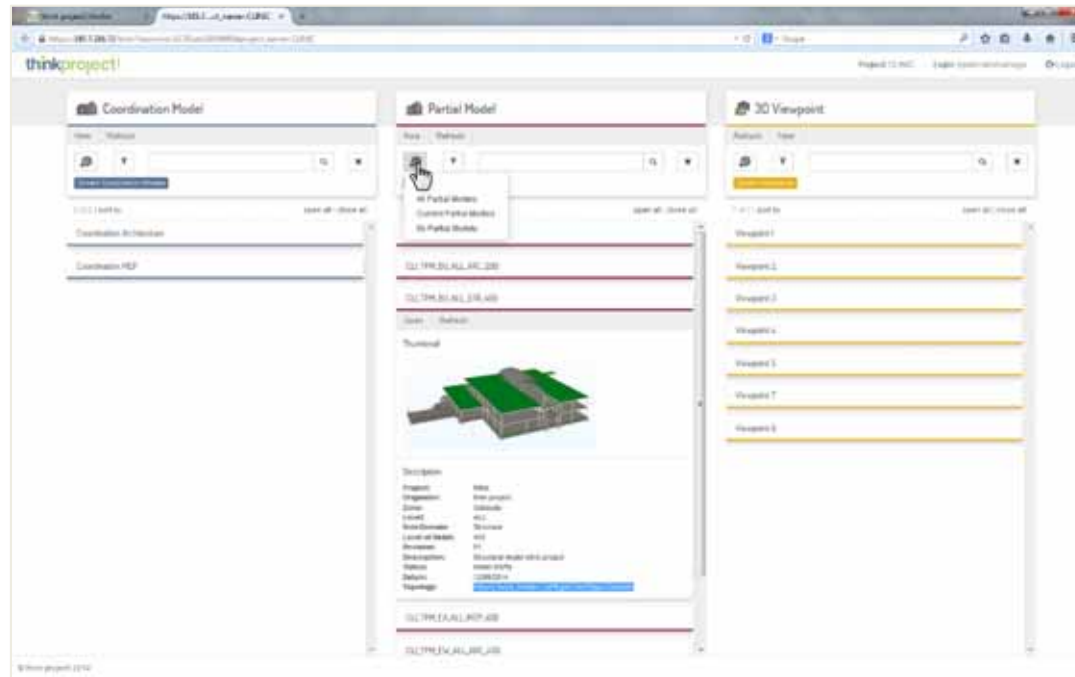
thinkproject!

Coordination Model

New Refresh

Coordination Architecture

Coordination MEP

Partial Model

New Refresh

All Partial Models
Current Partial Models
Old Partial Models

open all close all

CLI_TPM_BU_ALL_ARC_100

CLI_TPM_BU_ALL_STR_400

Open Refresh

Thumbnail

Description

Project:
Originator:
Zone:
Level:
Role/Domain:
Level of Detail:
Revision:
Description:
Status:
Datum:
Topology:

CLI_TPM_EX_ALL_MEP_400

CLI_TPM_EW_ALL_ARC_100

3D Viewpoint

Refresh New

open all close all

Viewpoint 1

Viewpoint 2

Viewpoint 3

Viewpoint 4

Viewpoint 5

Viewpoint 7

Viewpoint 8